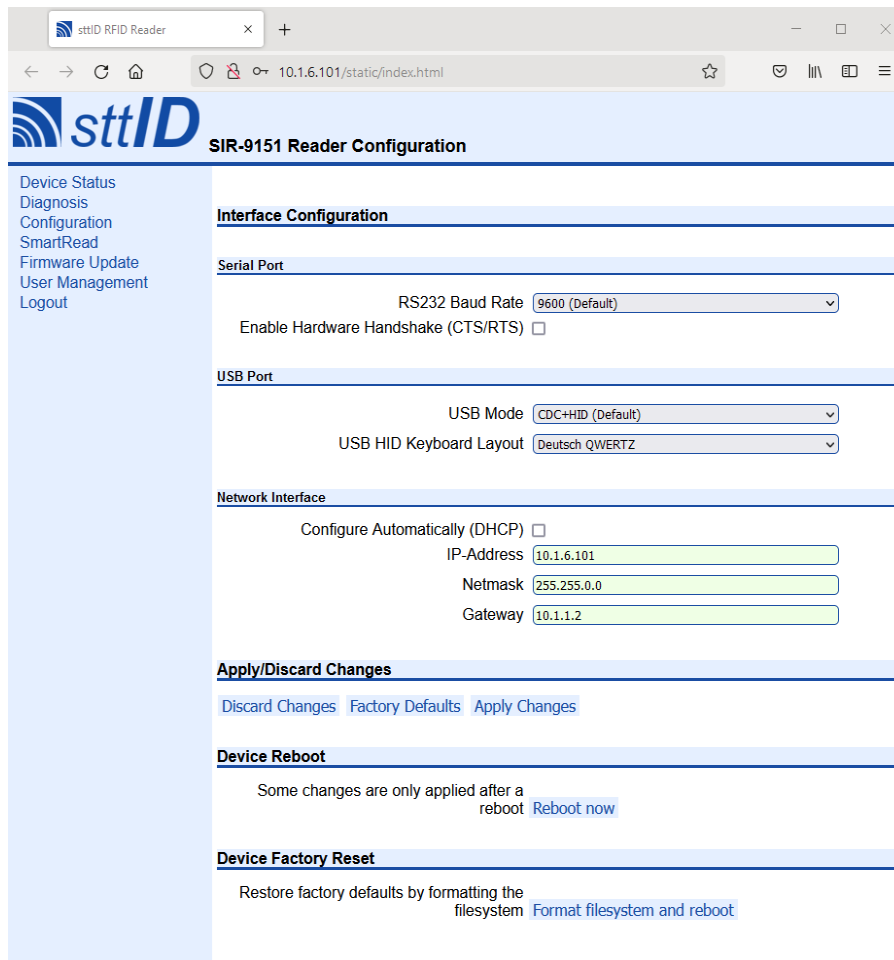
sttID RFID Reader ×
+

10.1.6.101/static/index.html

sttID

SIR-9151 Reader Configuration

Device Status
Diagnosis
Configuration
SmartRead
Firmware Update
User Management
Logout

Interface Configuration

Serial Port

RS232 Baud Rate 9600 (Default)
Enable Hardware Handshake (CTS/RTS)

USB Port

USB Mode CDC+HID (Default)
USB HID Keyboard Layout Deutsch QWERTZ

Network Interface

Configure Automatically (DHCP)
IP-Address 10.1.6.101
Netmask 255.255.0.0
Gateway 10.1.1.2

Apply/Discard Changes

Discard Changes Factory Defaults Apply Changes

Device Reboot

Some changes are only applied after a reboot Reboot now

Device Factory Reset

Restore factory defaults by formatting the filesystem Format filesystem and reboot